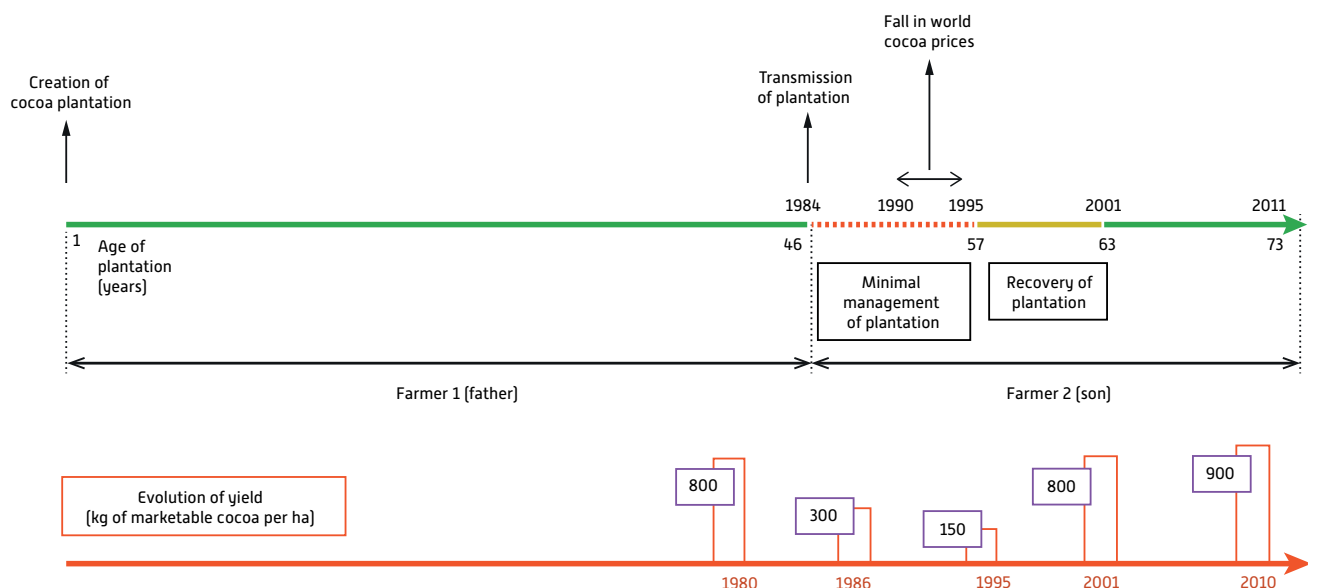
Fall in world cocoa prices

Creation of cocoa plantation

Transmission of plantation

1984 1990 1995 2001 2011

1 Age of plantation (years)

46 57 63 73

Minimal management of plantation

Recovery of plantation

Farmer 1 (father)

Farmer 2 (son)

Evolution of yield (kg of marketable cocoa per ha)

800

300

150

800

900

1980 1986 1995 2001 2010